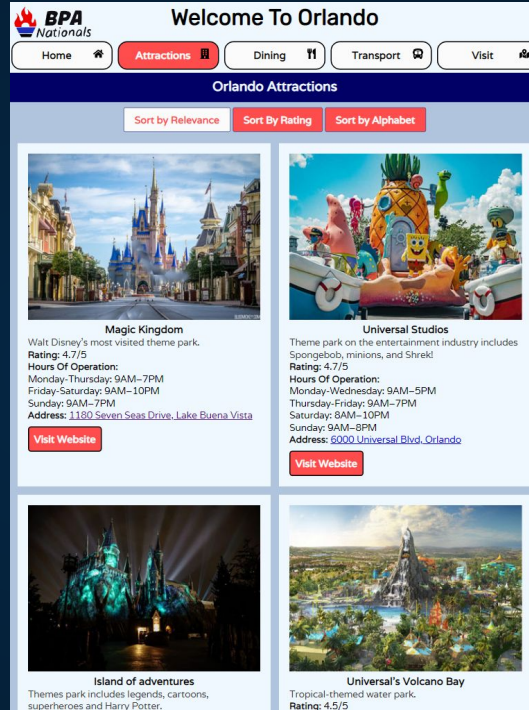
BPA Nationals

Welcome To Orlando

Home

Attractions

Dining

Transport

Visit

Orlando Attractions

Sort by Relevance

Sort By Rating

Sort by Alphabet

Magic Kingdom

Walt Disney's most visited theme park.

Rating: 4.7/5

Hours Of Operation:

Monday-Thursday: 9AM–7PM

Friday-Saturday: 9AM–10PM

Sunday: 9AM–7PM

Address: 1180 Seven Seas Drive, Lake Buena Vista

Visit Website

Universal Studios

Theme park on the entertainment industry includes Spongebob, minions, and Shrek!

Rating: 4.7/5

Hours Of Operation:

Monday-Wednesday: 9AM–5PM

Thursday-Friday: 9AM–7PM

Saturday: 8AM–10PM

Sunday: 9AM–8PM

Address: 6000 Universal Blvd, Orlando

Visit Website

Island of adventures

Themes park includes legends, cartoons, superheroes and Harry Potter.

Universal's Volcano Bay

Tropical-themed water park.

Rating: 4.5/5